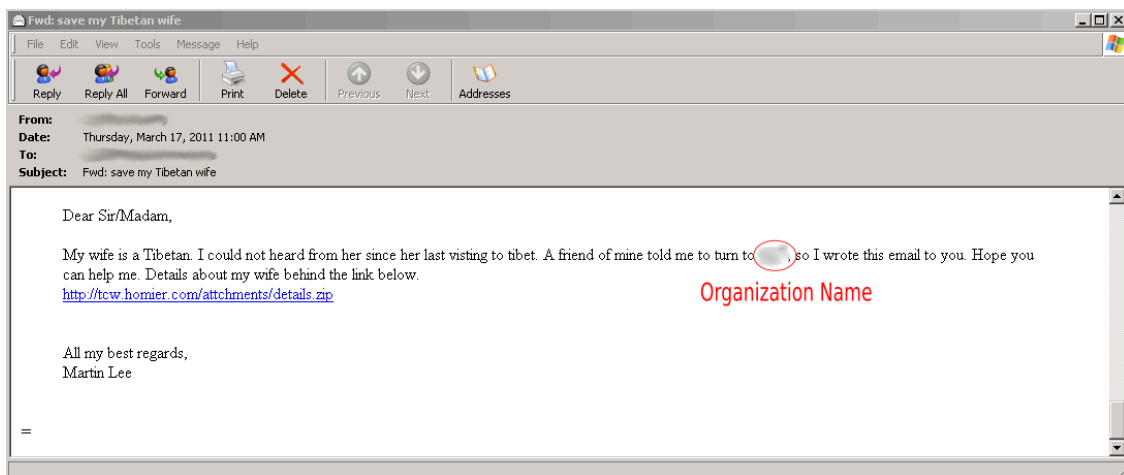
Fwd: save my Tibetan wife

File Edit View Tools Message Help

Reply Reply All Forward Print Delete Previous Next Addresses

From: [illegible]
Date: Thursday, March 17, 2011 11:00 AM
To: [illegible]
Subject: Fwd: save my Tibetan wife

Dear Sir/Madam,

My wife is a Tibetan. I could not heard from her since her last visting to tibet. A friend of mine told me to turn to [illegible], so I wrote this email to you. Hope you can help me. Details about my wife behind the link below.
http://tcw.homier.com/attchments/details.zip

Organization Name

All my best regards,
Martin Lee

=